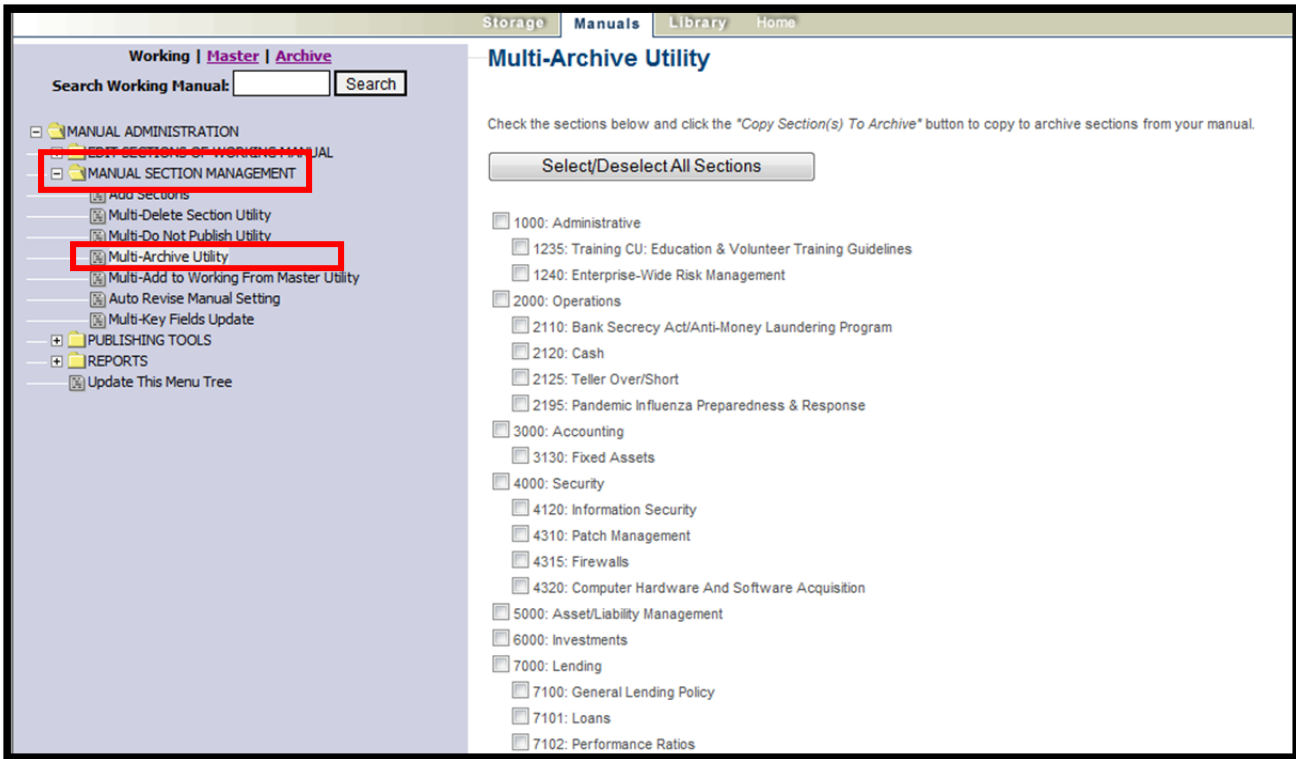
Storage | Manuals | Library | Home

Working | Master | Archive

Search Working Manual: Search

MANUAL ADMINISTRATION
EDIT SECTIONS OF WORKING MANUAL
MANUAL SECTION MANAGEMENT
Add Sections
Multi-Delete Section Utility
Multi-Do Not Publish Utility
Multi-Archive Utility
Multi-Add to Working From Master Utility
Auto Revise Manual Setting
Multi-Key Fields Update
PUBLISHING TOOLS
REPORTS
Update This Menu Tree

Multi-Archive Utility

Check the sections below and click the *"Copy Section(s) To Archive"* button to copy to archive sections from your manual.

Select/Deselect All Sections

1000: Administrative
1235: Training CU: Education & Volunteer Training Guidelines
1240: Enterprise-Wide Risk Management
2000: Operations
2110: Bank Secrecy Act/Anti-Money Laundering Program
2120: Cash
2125: Teller Over/Short
2195: Pandemic Influenza Preparedness & Response
3000: Accounting
3130: Fixed Assets
4000: Security
4120: Information Security
4310: Patch Management
4315: Firewalls
4320: Computer Hardware And Software Acquisition
5000: Asset/Liability Management
6000: Investments
7000: Lending
7100: General Lending Policy
7101: Loans
7102: Performance Ratios